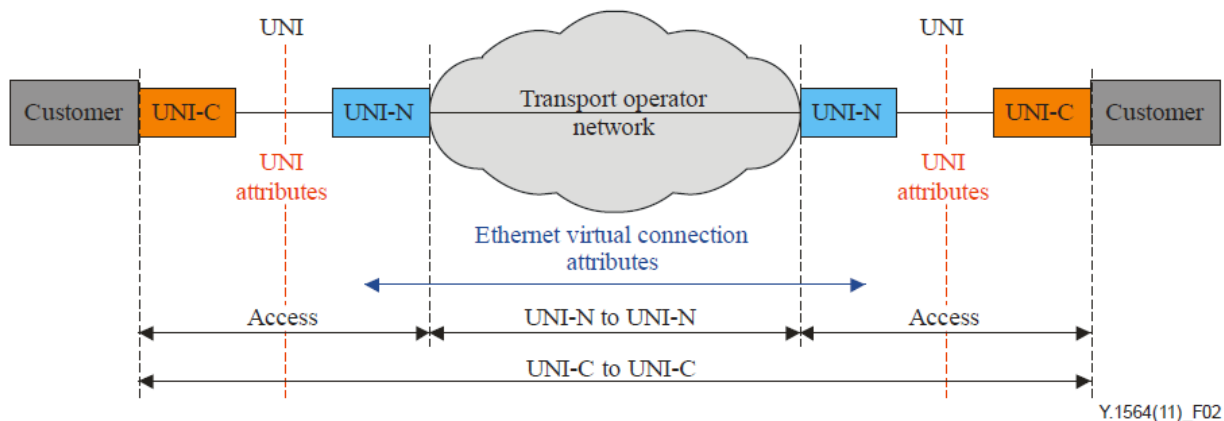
UNI

UNI

Customer

UNI-C

UNI-N

Transport operator network

UNI-N

UNI-C

Customer

UNI attributes

UNI attributes

Ethernet virtual connection attributes

Access

UNI-N to UNI-N

Access

UNI-C to UNI-C

Y.1564(11)_F02